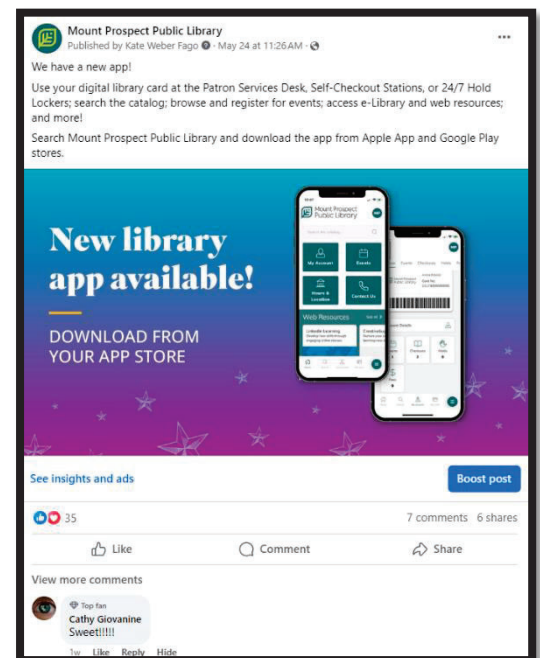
Mount Prospect Public Library
Published by Kate Weber Fago · May 24 at 11:26 AM ·

We have a new app!

Use your digital library card at the Patron Services Desk, Self-Checkout Stations, or 24/7 Hold Lockers; search the catalog; browse and register for events; access e-Library and web resources; and more!

Search Mount Prospect Public Library and download the app from Apple App and Google Play stores.

New library app available!

DOWNLOAD FROM YOUR APP STORE

Mount Prospect Public Library
My Account
Events
Hours & Location
Contact Us
Web Resources

See insights and ads
Boost post

35
7 comments 6 shares

Like
Comment
Share

View more comments

Top fan
Cathy Giovanine
Sweet!!!!!

1w Like Reply Hide